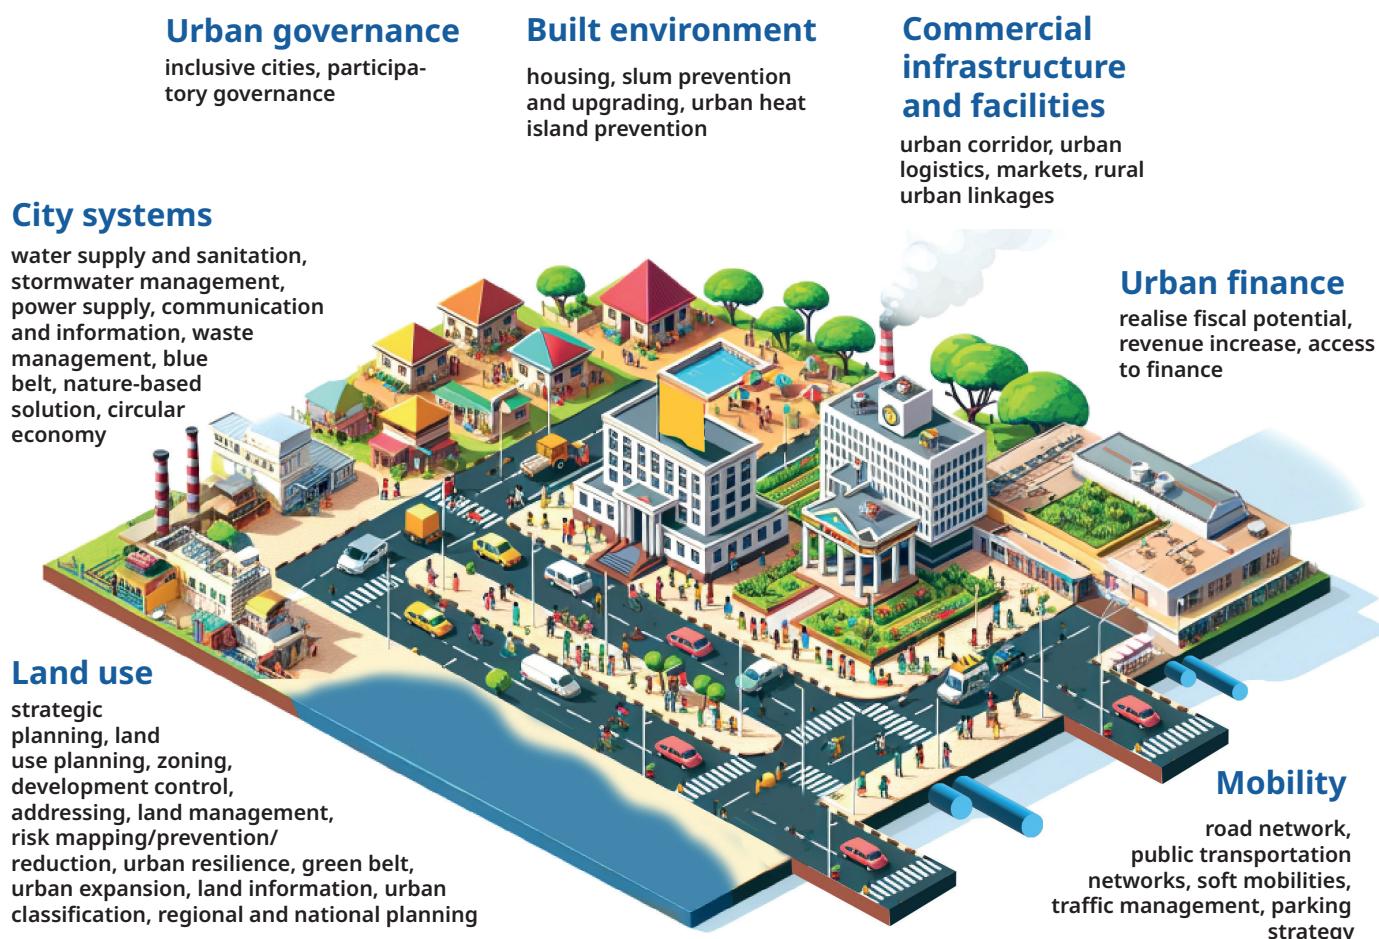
Urban governance

inclusive cities, participatory governance

Built environment

housing, slum prevention and upgrading, urban heat island prevention

Commercial infrastructure and facilities

urban corridor, urban logistics, markets, rural urban linkages

City systems

water supply and sanitation, stormwater management, power supply, communication and information, waste management, blue belt, nature-based solution, circular economy

Urban finance

realise fiscal potential, revenue increase, access to finance

Land use

strategic planning, land use planning, zoning, development control, addressing, land management, risk mapping/prevention/ reduction, urban resilience, green belt, urban expansion, land information, urban classification, regional and national planning

Mobility

road network, public transportation networks, soft mobilities, traffic management, parking strategy